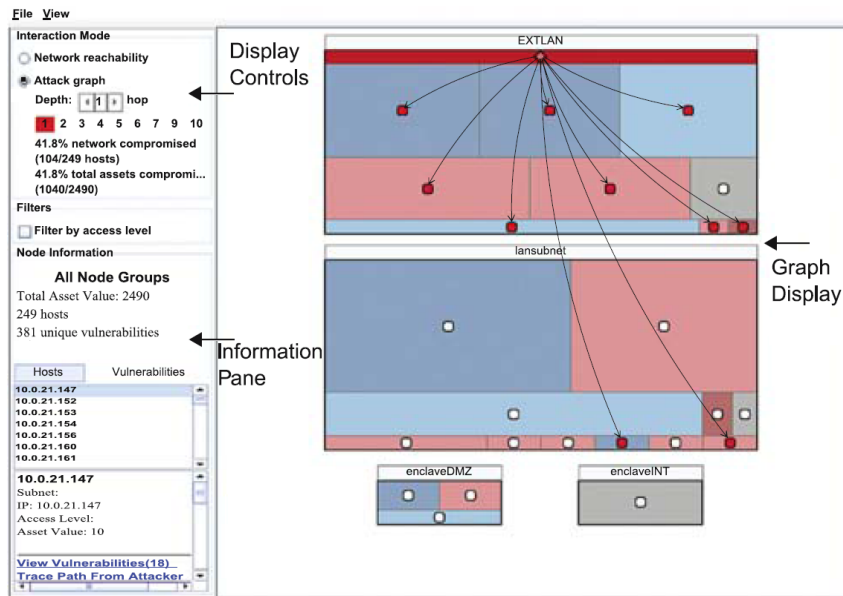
File View

Interaction Mode

Network reachability

Attack graph

Depth: 1 hop

1 2 3 4 5 6 7 9 10

41.8% network compromised (104/249 hosts)

41.8% total assets compromi... (1040/2490)

Filters

Filter by access level

Node Information

All Node Groups

Total Asset Value: 2490

249 hosts

381 unique vulnerabilities

Hosts Vulnerabilities

10.0.21.147
10.0.21.152
10.0.21.153
10.0.21.154
10.0.21.156
10.0.21.160
10.0.21.161

10.0.21.147

Subnet:

IP: 10.0.21.147

Access Level:

Asset Value: 10

View Vulnerabilities(18)

Trace Path From Attacker

Display Controls

Information Pane

EXTLAN

lansubnet

Graph Display

enclaveDMZ

enclaveINT